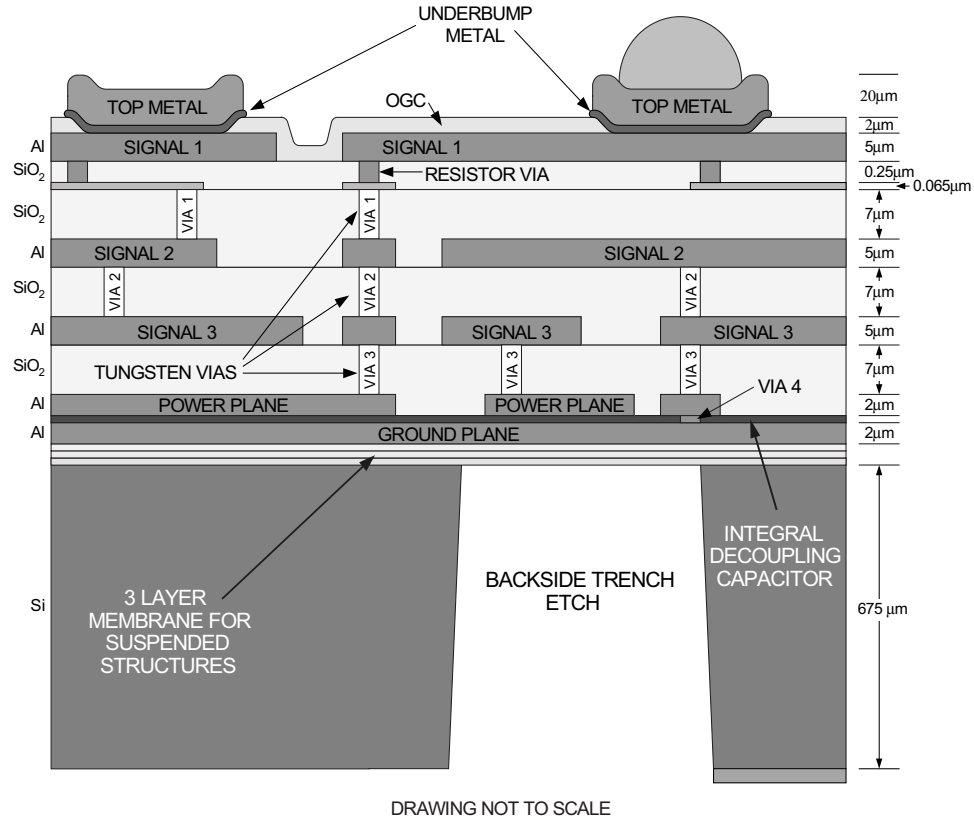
UNDERBUMP METAL

TOP METAL
OGC
TOP METAL
$20\mu m$
$2\mu m$
Al
SIGNAL 1
SIGNAL 1
$5\mu m$
$SiO_2$
RESISTOR VIA
$0.25\mu m$
$0.065\mu m$
$SiO_2$
VIA 1
VIA 1
$7\mu m$
Al
SIGNAL 2
SIGNAL 2
$5\mu m$
$SiO_2$
VIA 2
VIA 2
VIA 2
$7\mu m$
Al
SIGNAL 3
SIGNAL 3
SIGNAL 3
$5\mu m$
$SiO_2$
TUNGSTEN VIAS
VIA 3
VIA 3
VIA 3
$7\mu m$
Al
POWER PLANE
POWER PLANE
VIA 4
$2\mu m$
Al
GROUND PLANE
$2\mu m$

Si
3 LAYER MEMBRANE FOR SUSPENDED STRUCTURES
BACKSIDE TRENCH ETCH
INTEGRAL DECOUPLING CAPACITOR
675 $\mu m$

DRAWING NOT TO SCALE